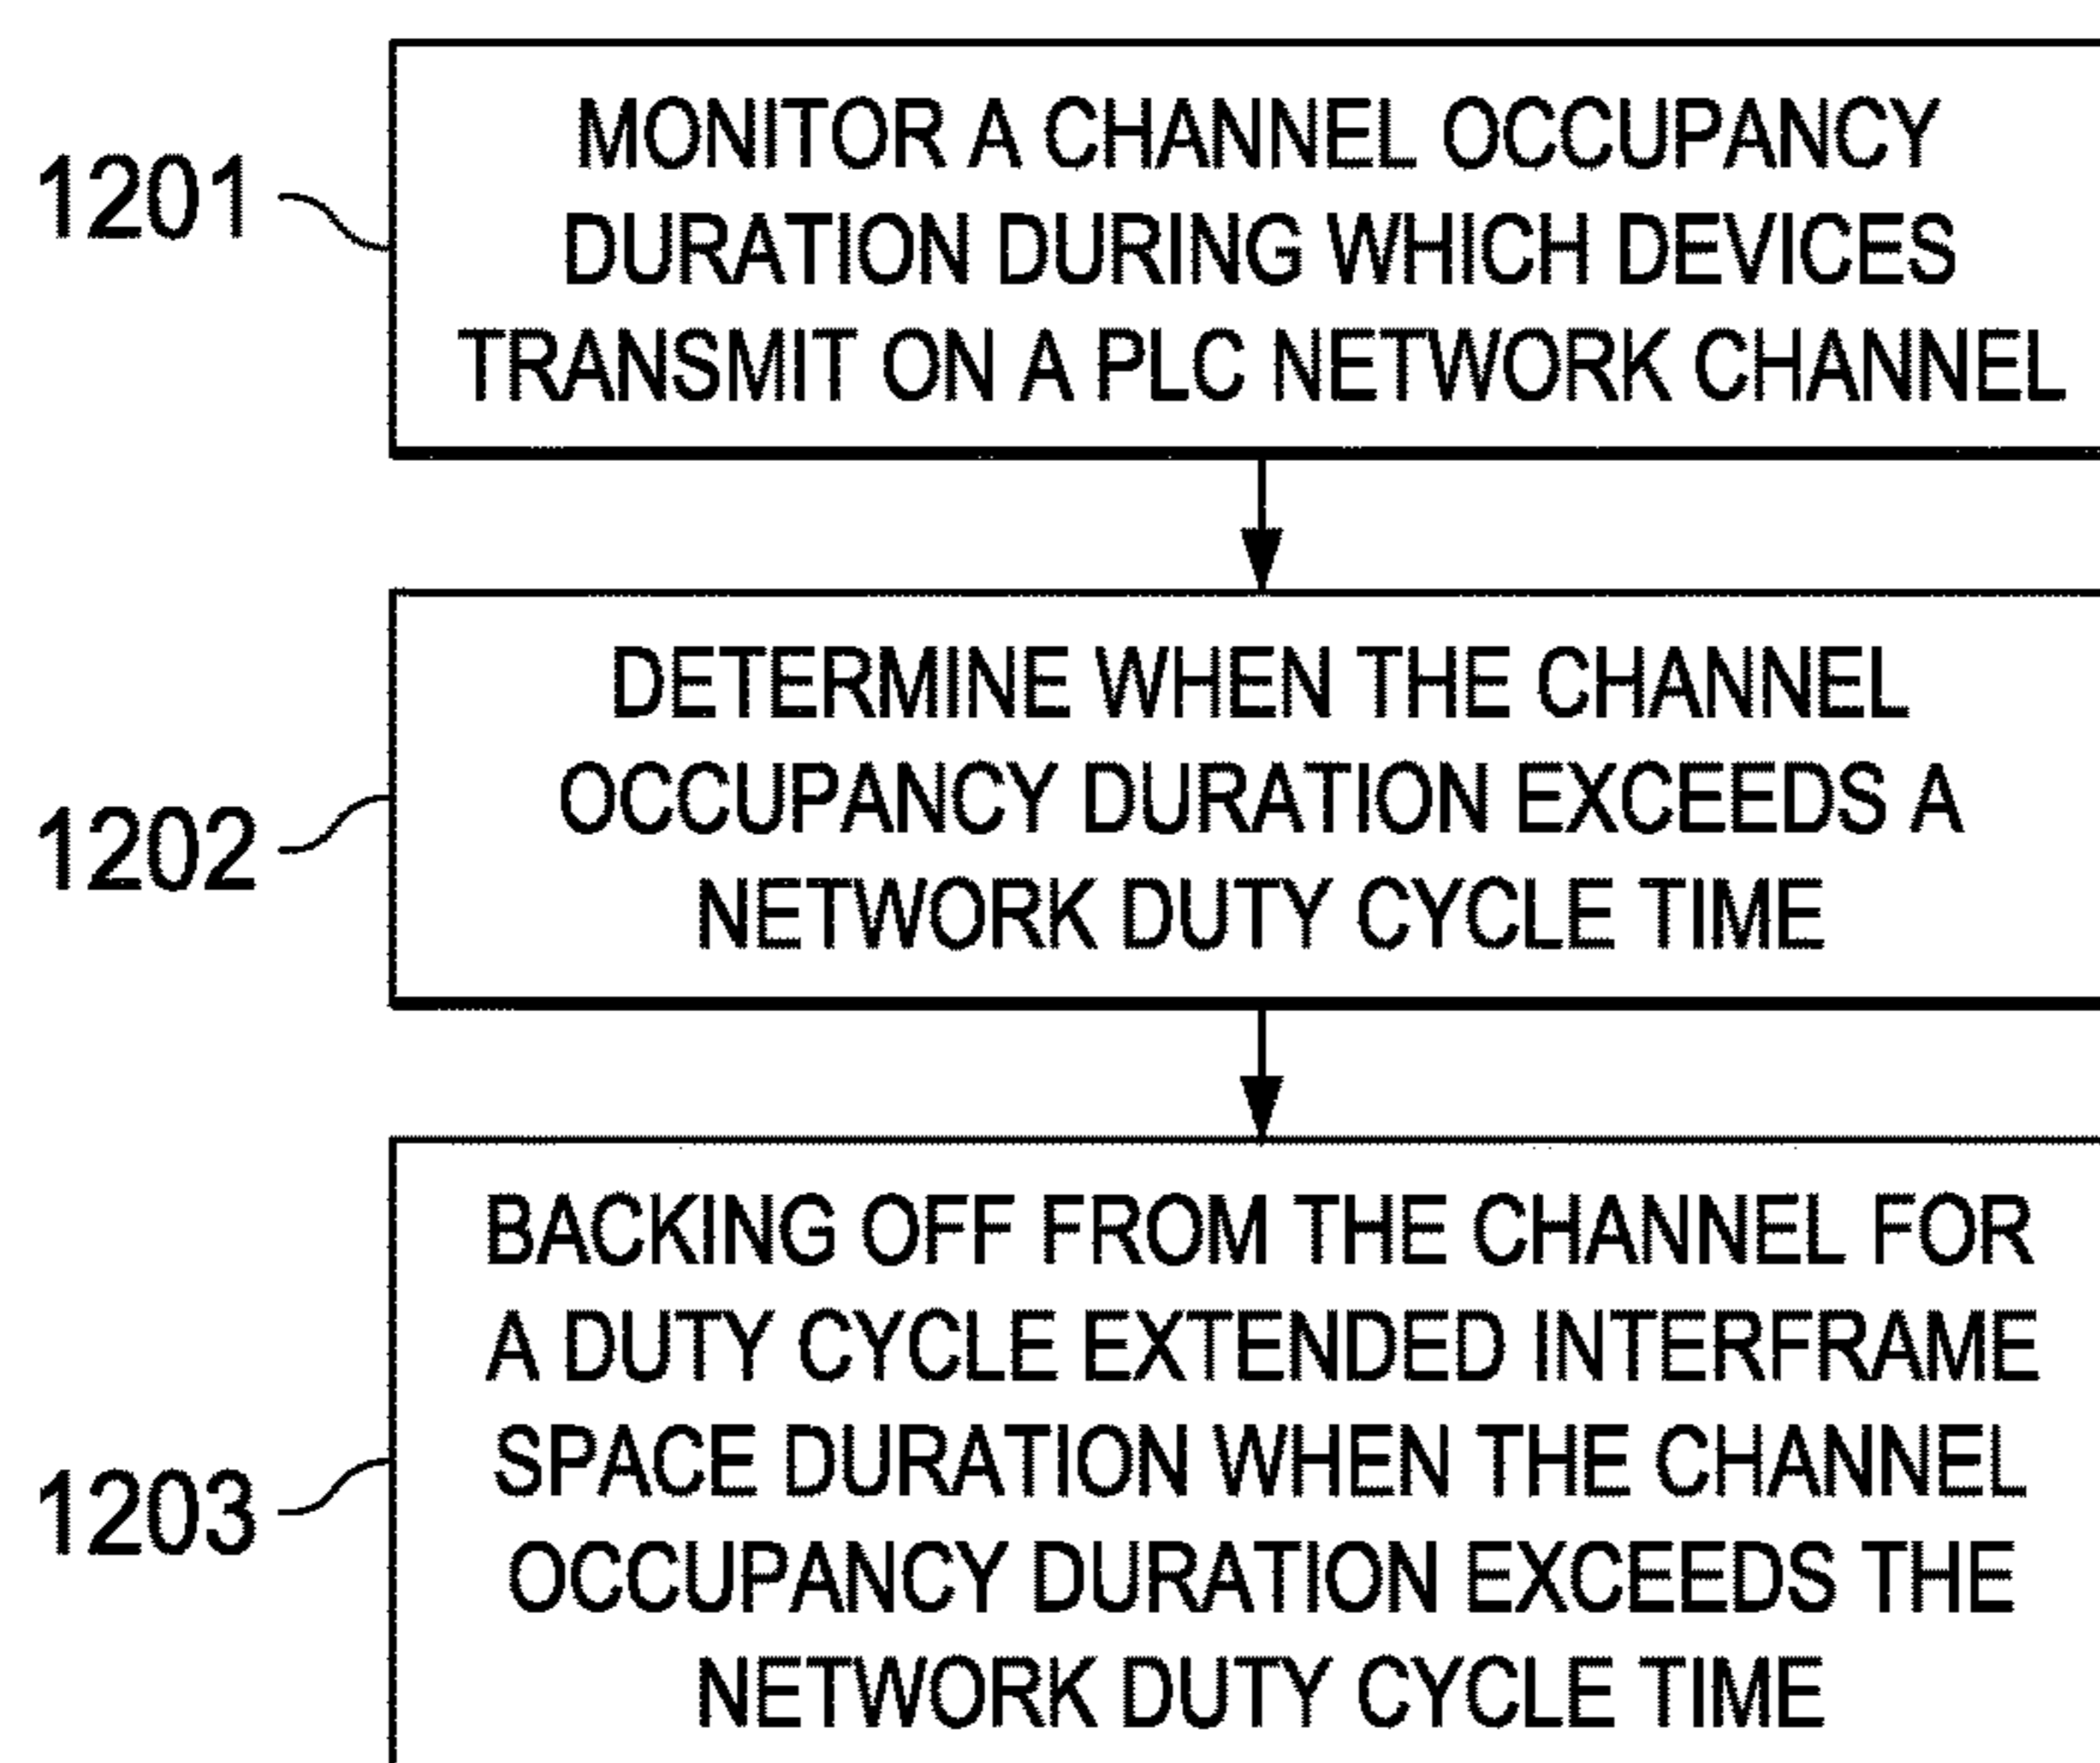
1201

MONITOR A CHANNEL OCCUPANCY DURATION DURING WHICH DEVICES TRANSMIT ON A PLC NETWORK CHANNEL

1202

DETERMINE WHEN THE CHANNEL OCCUPANCY DURATION EXCEEDS A NETWORK DUTY CYCLE TIME

1203

BACKING OFF FROM THE CHANNEL FOR A DUTY CYCLE EXTENDED INTERFRAME SPACE DURATION WHEN THE CHANNEL OCCUPANCY DURATION EXCEEDS THE NETWORK DUTY CYCLE TIME